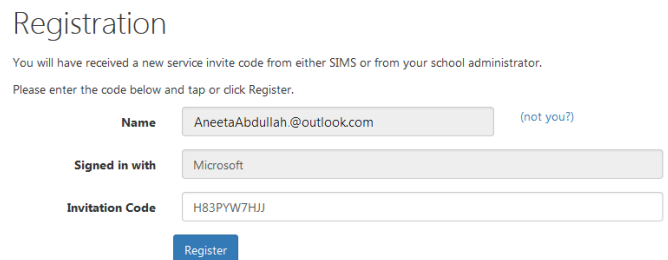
Registration

You will have received a new service invite code from either SIMS or from your school administrator.

Please enter the code below and tap or click Register.

| | | |
|---|---|---|
| Name | AneetaAbdullah.@outlook.com | (not you?) |
| Signed in with | Microsoft | |
| Invitation Code | H83PYW7HJJ | |

Register